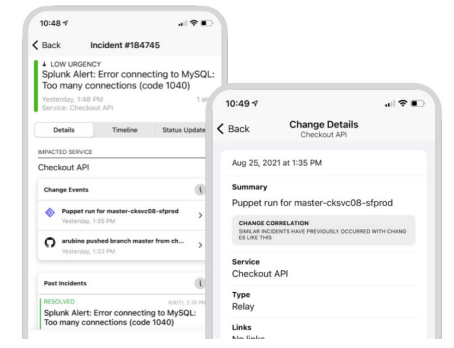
10:48

Back Incident #184745

↓ LOW URGENCY
Splunk Alert: Error connecting to MySQL: Too many connections (code 1040)

Yesterday, 1:48 PM 1 al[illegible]
Service: Checkout API

Details Timeline Status Update

IMPACTED SERVICE
Checkout API

Change Events

Puppet run for master-cksvc08-sfprod
Yesterday, 1:35 PM

arubine pushed branch master from ch...
Yesterday, 1:23 PM

Past Incidents

RESOLVED 6/9/21, 2:35 PM
Splunk Alert: Error connecting to MySQL: Too many connections (code 1040)

10:49

Back Change Details
Checkout API

Aug 25, 2021 at 1:35 PM

Summary
Puppet run for master-cksvc08-sfprod

CHANGE CORRELATION
SIMILAR INCIDENTS HAVE PREVIOUSLY OCCURRED WITH CHANG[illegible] ES LIKE THIS

Service
Checkout API

Type
Relay

Links
No links